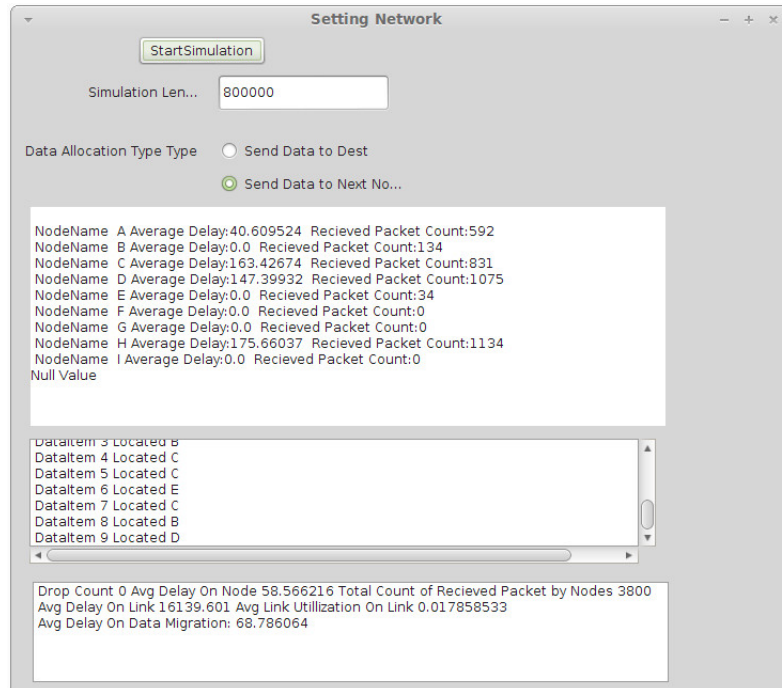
Setting Network

StartSimulation

Simulation Len... 800000

Data Allocation Type Type Send Data to Dest

Send Data to Next No...

NodeName A Average Delay:40.609524 Recieved Packet Count:592
NodeName B Average Delay:0.0 Recieved Packet Count:134
NodeName C Average Delay:163.42674 Recieved Packet Count:831
NodeName D Average Delay:147.39932 Recieved Packet Count:1075
NodeName E Average Delay:0.0 Recieved Packet Count:34
NodeName F Average Delay:0.0 Recieved Packet Count:0
NodeName G Average Delay:0.0 Recieved Packet Count:0
NodeName H Average Delay:175.66037 Recieved Packet Count:1134
NodeName I Average Delay:0.0 Recieved Packet Count:0
Null Value

DataItem 3 Located B
DataItem 4 Located C
DataItem 5 Located C
DataItem 6 Located E
DataItem 7 Located C
DataItem 8 Located B
DataItem 9 Located D

Drop Count 0 Avg Delay On Node 58.566216 Total Count of Recieved Packet by Nodes 3800
Avg Delay On Link 16139.601 Avg Link Utillization On Link 0.017858533
Avg Delay On Data Migration: 68.786064